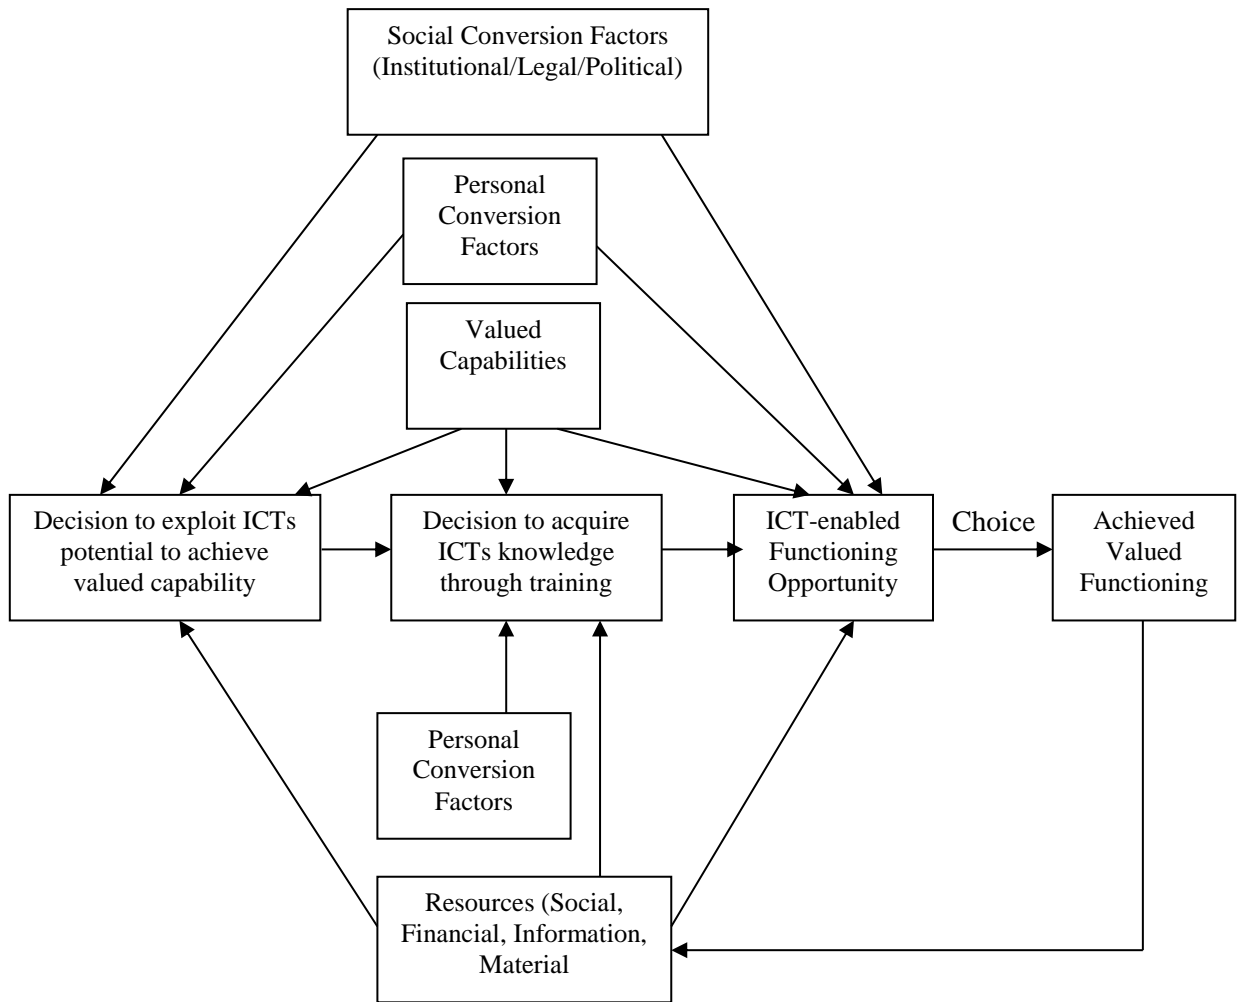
Social Conversion Factors (Institutional/Legal/Political)

Personal Conversion Factors

Valued Capabilities

Decision to exploit ICTs potential to achieve valued capability

Decision to acquire ICTs knowledge through training

ICT-enabled Functioning Opportunity

Choice

Achieved Valued Functioning

Personal Conversion Factors

Resources (Social, Financial, Information, Material